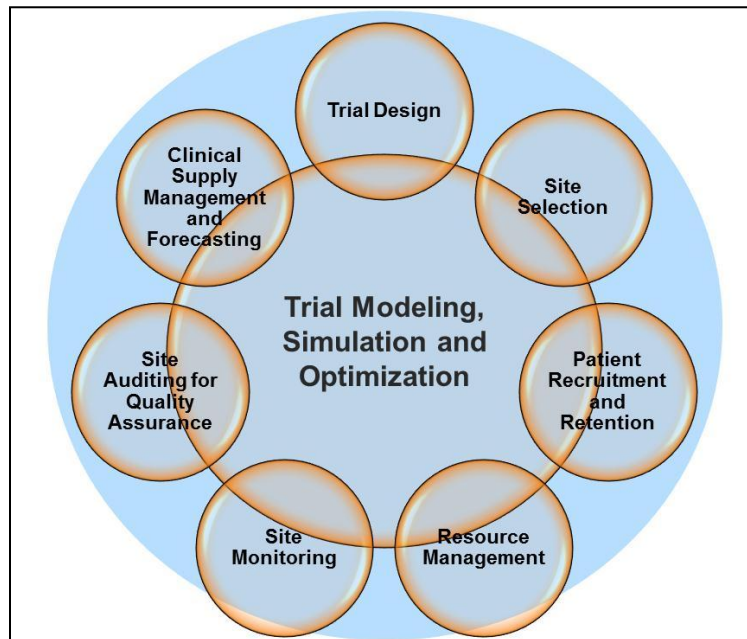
Trial Design

Site Selection

Patient Recruitment and Retention

Resource Management

Site Monitoring

Site Auditing for Quality Assurance

Clinical Supply Management and Forecasting

Trial Modeling, Simulation and Optimization